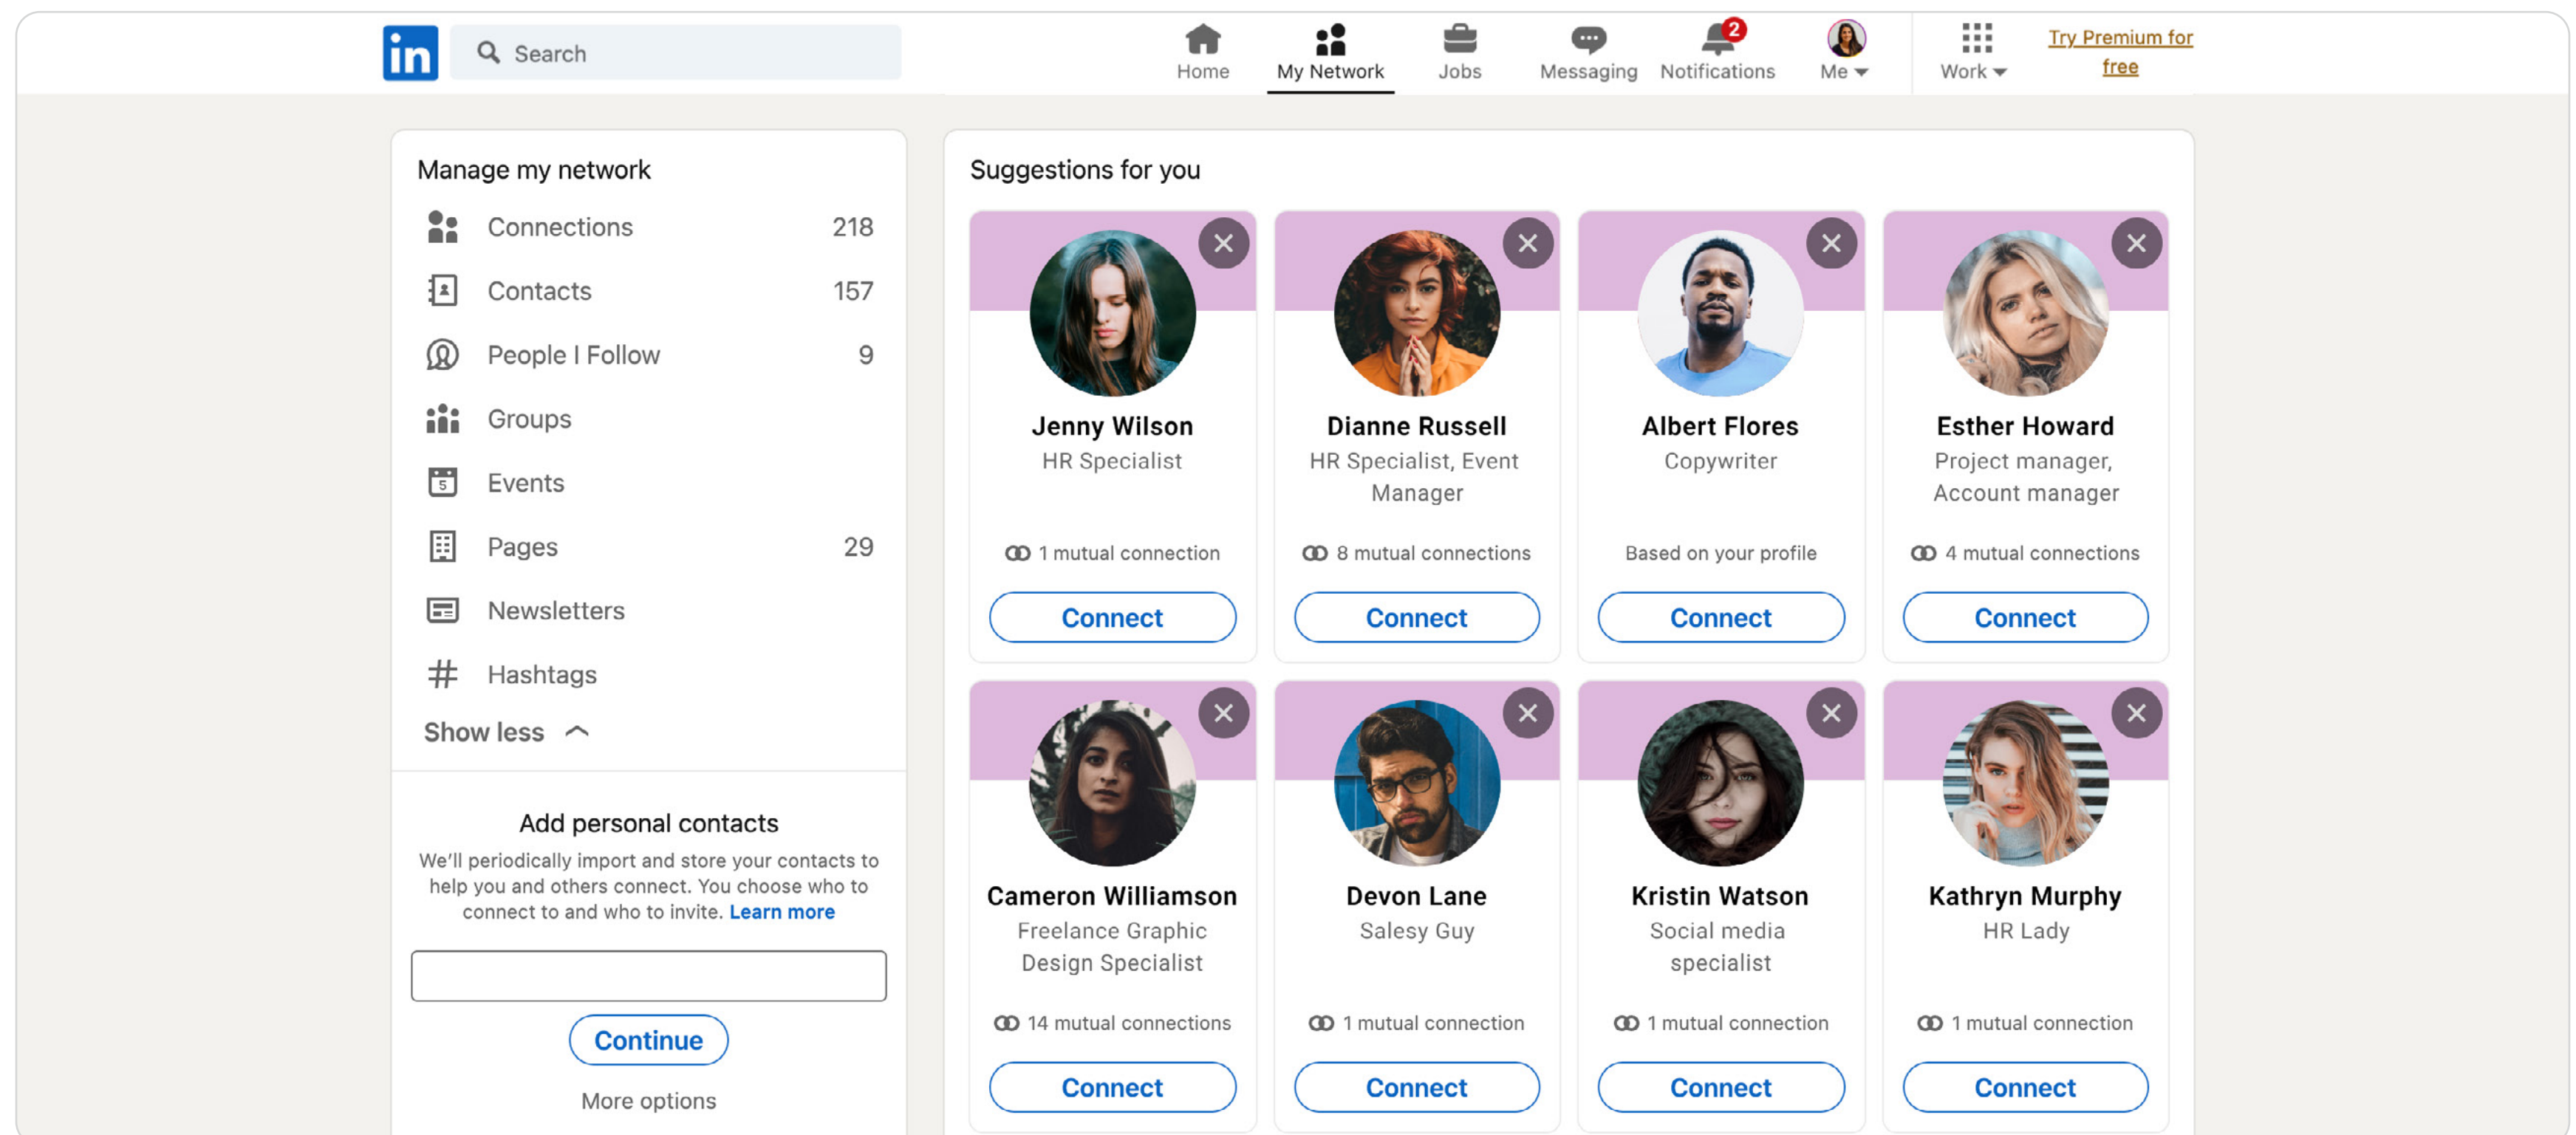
in

Search

Home

My Network

Jobs

Messaging

2

Notifications

Me

Work

Try Premium for free

Manage my network

Connections 218

Contacts 157

People I Follow 9

Groups

5

Events

Pages 29

Newsletters

Hashtags

Show less

Add personal contacts

We'll periodically import and store your contacts to help you and others connect. You choose who to connect to and who to invite. Learn more

Continue

More options

Suggestions for you

Jenny Wilson
HR Specialist
1 mutual connection
Connect

Dianne Russell
HR Specialist, Event Manager
8 mutual connections
Connect

Albert Flores
Copywriter
Based on your profile
Connect

Esther Howard
Project manager, Account manager
4 mutual connections
Connect

Cameron Williamson
Freelance Graphic Design Specialist
14 mutual connections
Connect

Devon Lane
Salesy Guy
1 mutual connection
Connect

Kristin Watson
Social media specialist
1 mutual connection
Connect

Kathryn Murphy
HR Lady
1 mutual connection
Connect